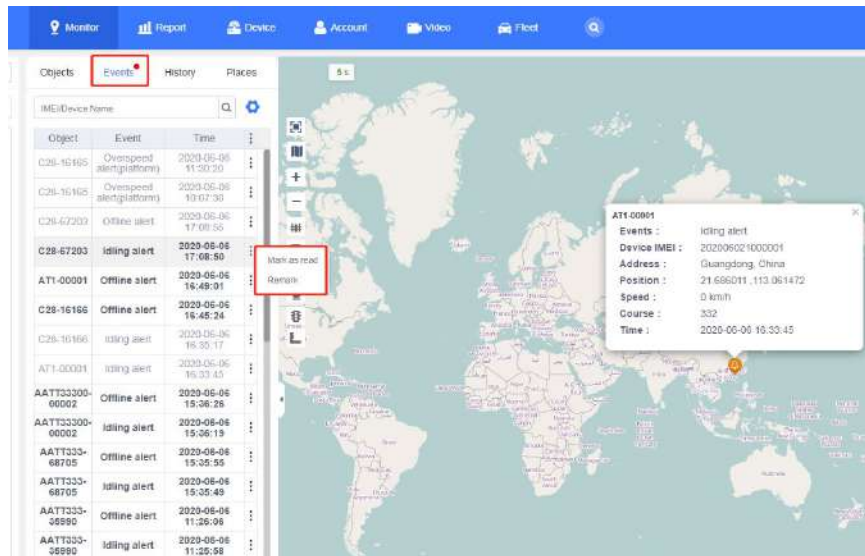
Monitor Report Device Account Video Fleet

Objects Events History Places

IMEI/Device Name

| Object | Event | Time |
|---|---|---|
| C28-16165 | Overspeed alert(platform) | 2020-06-06 11:30:20 |
| C28-16165 | Overspeed alert(platform) | 2020-06-06 10:07:30 |
| C28-67203 | Offline alert | 2020-06-06 17:08:55 |
| C28-67203 | Idling alert | 2020-06-06 17:08:50 |
| AT1-00001 | Offline alert | 2020-06-06 16:49:01 |
| C28-16166 | Offline alert | 2020-06-06 16:45:24 |
| C28-16166 | Idling alert | 2020-06-06 16:35:17 |
| AT1-00001 | Idling alert | 2020-06-06 16:33:45 |
| AATT33300-00002 | Offline alert | 2020-06-06 15:36:26 |
| AATT33300-00002 | Idling alert | 2020-06-06 15:36:19 |
| AATT333-68705 | Offline alert | 2020-06-06 15:35:55 |
| AATT333-68705 | Idling alert | 2020-06-06 15:35:49 |
| AATT333-36990 | Offline alert | 2020-06-06 11:26:06 |
| AATT333-36990 | Idling alert | 2020-06-06 11:25:58 |

Mark as read
Remark

5 s

AT1-00001
Events : Idling alert
Device IMEI : 202006021000001
Address : Guangdong, China
Position : 21.686011 ,113.061472
Speed : 0 km/h
Course : 332
Time : 2020-06-06 16:33:45